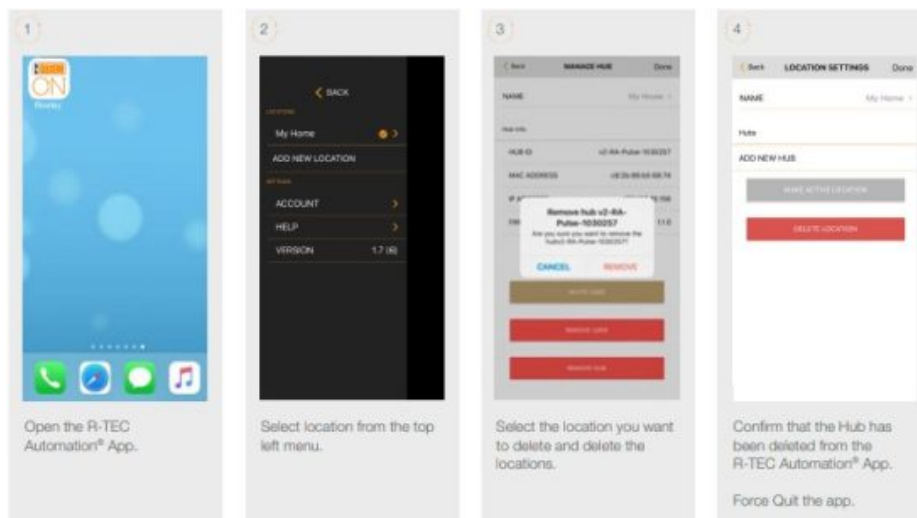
1

ON

Open the R-TEC Automation® App.

2

BACK

LOCATIONS

My Home

ADD NEW LOCATION

SETTINGS

ACCOUNT

HELP

VERSION 1.7 (6)

Select location from the top left menu.

3

Back MANAGE HUB Done

NAME My Home

HUB ID v2-RA-Pulse-1030257

MAC ADDRESS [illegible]

Remove hub v2-RA-Pulse-1030257

Are you sure you want to remove the hub v2-RA-Pulse-1030257

CANCEL REMOVE

Select the location you want to delete and delete the locations.

4

Back LOCATION SETTINGS Done

NAME My Home

Hubs

ADD NEW HUB

MAKE ACTIVE LOCATION

DELETE LOCATION

Confirm that the Hub has been deleted from the R-TEC Automation® App.

Force Quit the app.